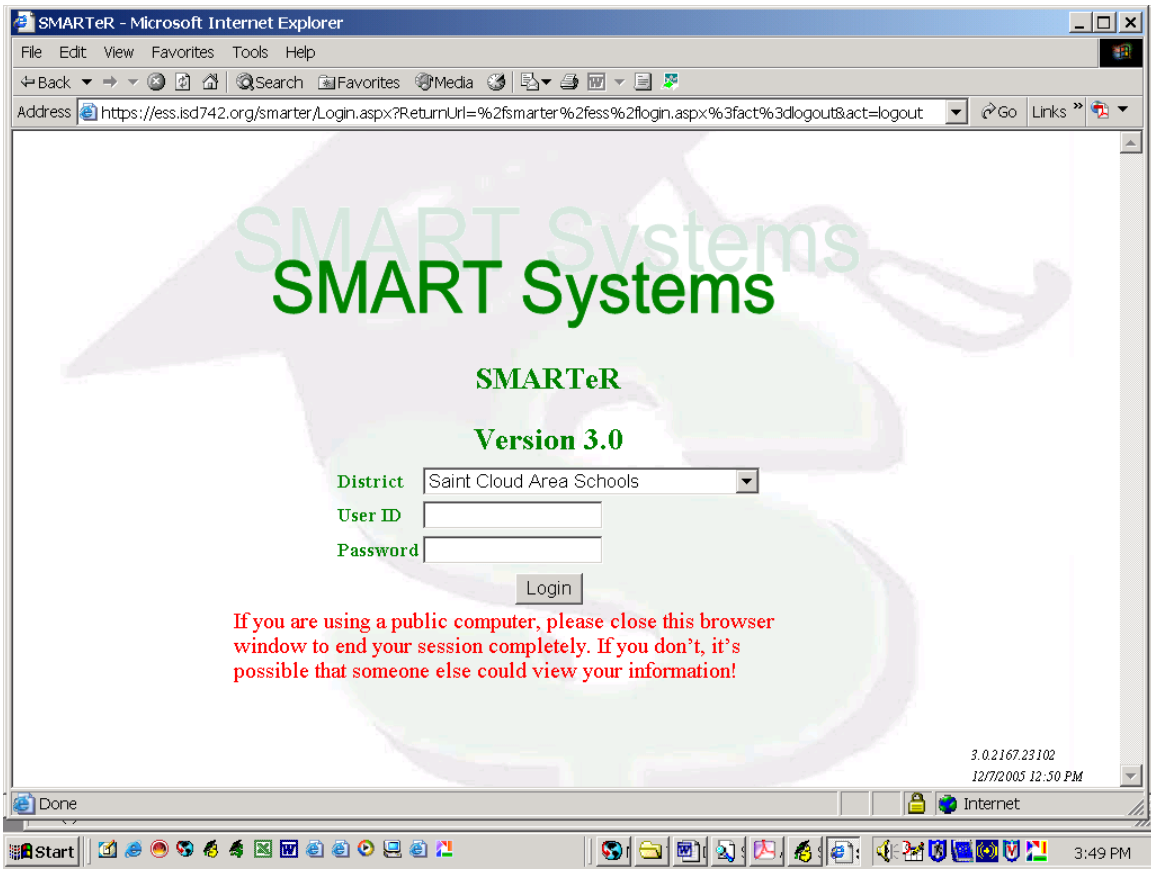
SMARTeR - Microsoft Internet Explorer

File Edit View Favorites Tools Help

Back Search Favorites Media

Address https://ess.isd742.org/smarter/Login.aspx?ReturnUrl=%2fsmarter%2fess%2flogin.aspx%3fact%3dlogout&act=logout Go Links

SMART Systems

SMART Systems

SMARTeR

Version 3.0

District Saint Cloud Area Schools

User ID

Password

Login

If you are using a public computer, please close this browser window to end your session completely. If you don't, it's possible that someone else could view your information!

3.0.2167.23102
12/7/2005 12:50 PM

Done

Internet

Start

3:49 PM